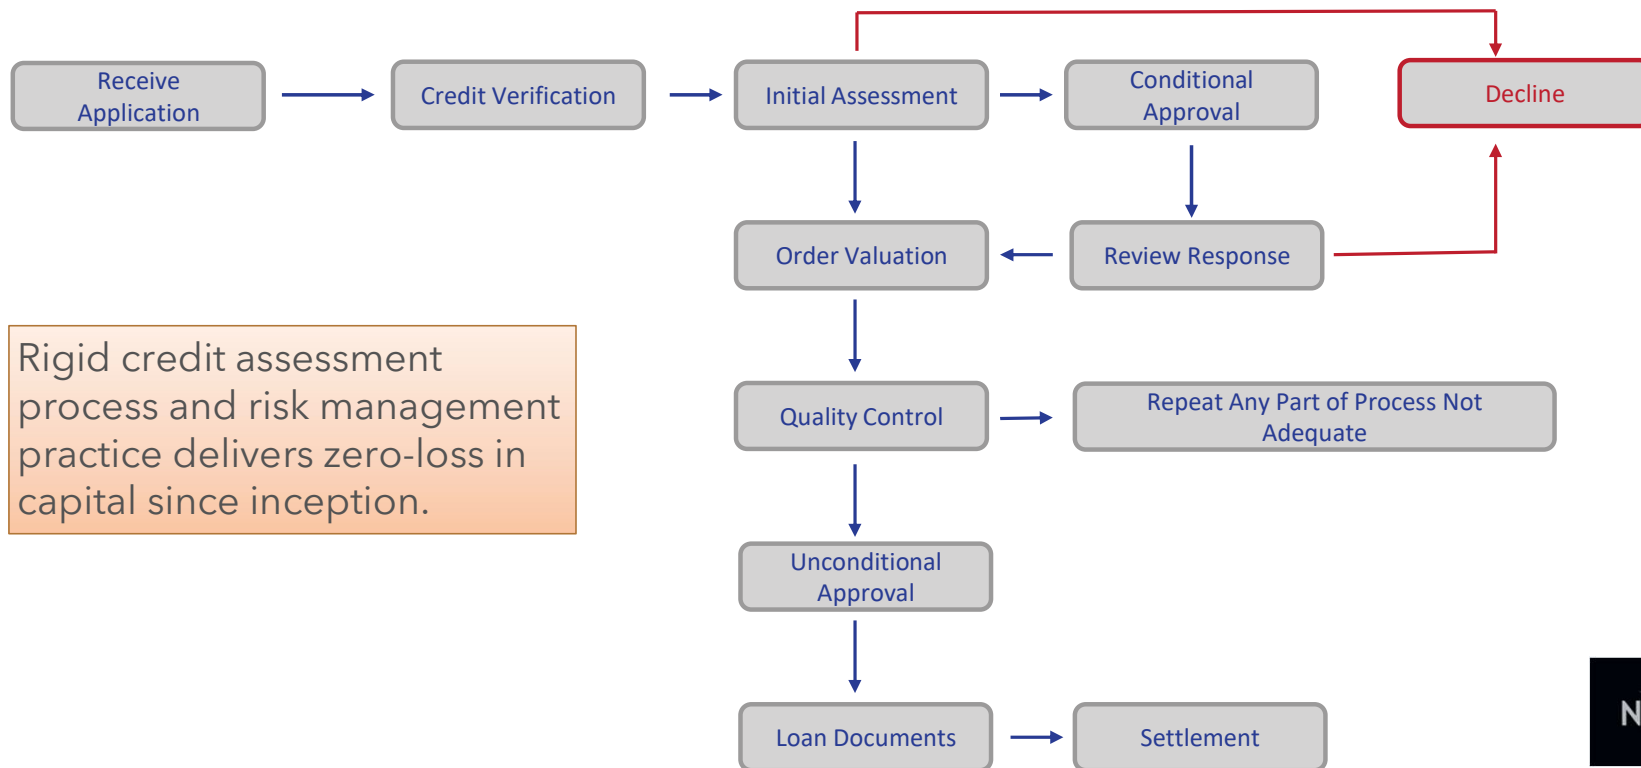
Receive Application

Credit Verification

Initial Assessment

Conditional Approval

Decline

Order Valuation

Review Response

Rigid credit assessment process and risk management practice delivers zero-loss in capital since inception.

Quality Control

Repeat Any Part of Process Not Adequate

Unconditional Approval

Loan Documents

Settlement

N